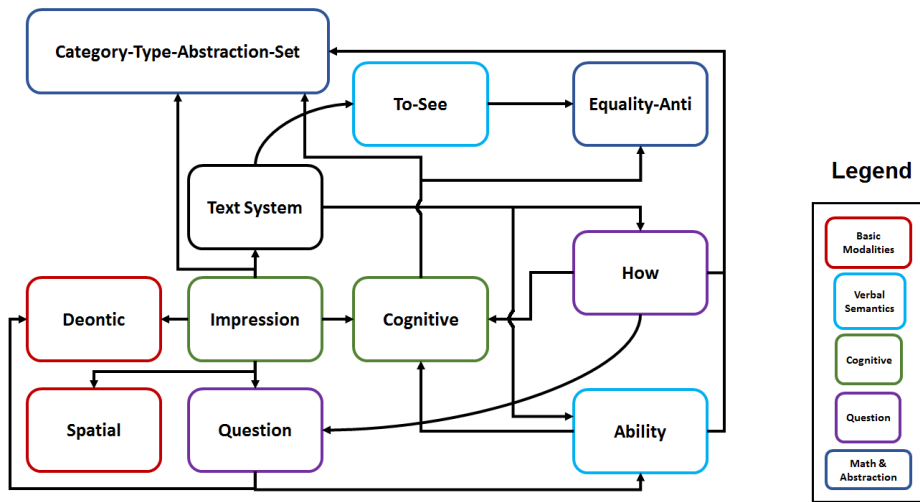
Category-Type-Abstraction-Set

To-See

Equality-Anti

Text System

How

Deontic

Impression

Cognitive

Spatial

Question

Ability

Legend

Basic Modalities

Verbal Semantics

Cognitive

Question

Math & Abstraction